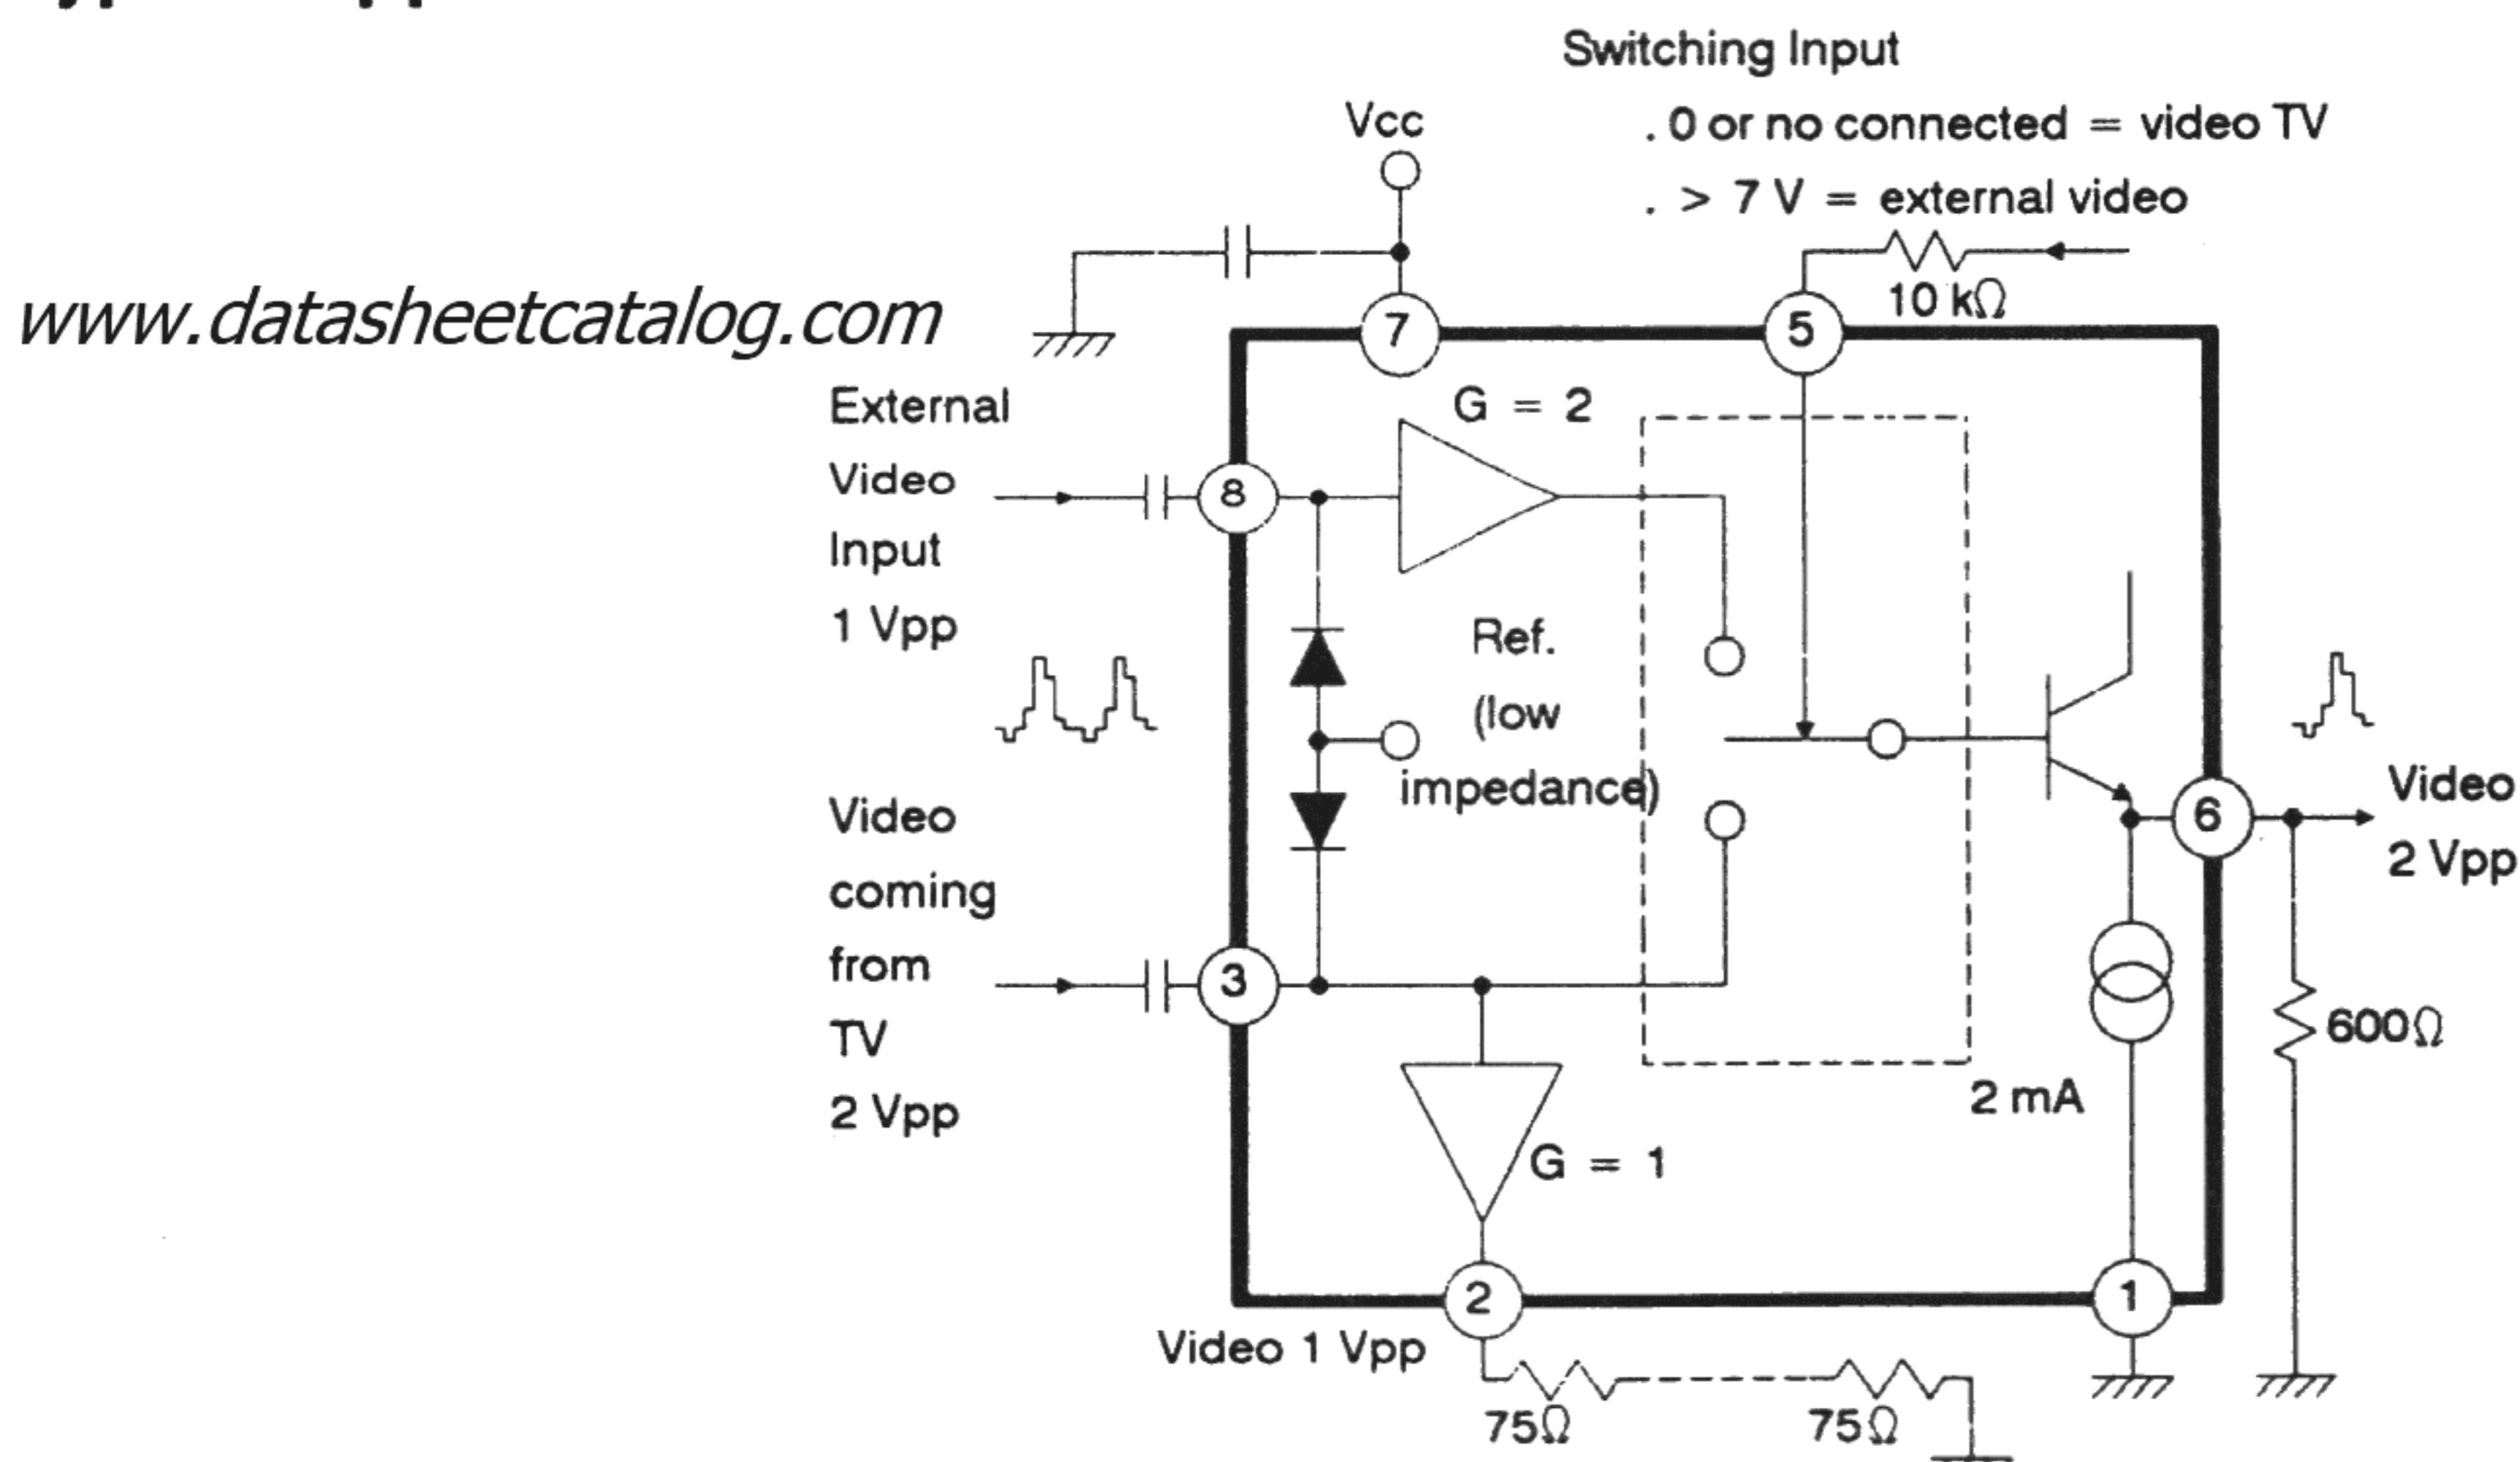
Switching Input

. 0 or no connected = video TV

. > 7 V = external video

Vcc

www.datasheetcatalog.com

7

5

10 kΩ

External Video Input 1 Vpp

8

G = 2

Ref. (low impedance)

Video coming from TV 2 Vpp

3

6

Video 2 Vpp

600Ω

2 mA

G = 1

2

1

Video 1 Vpp

75Ω

75Ω